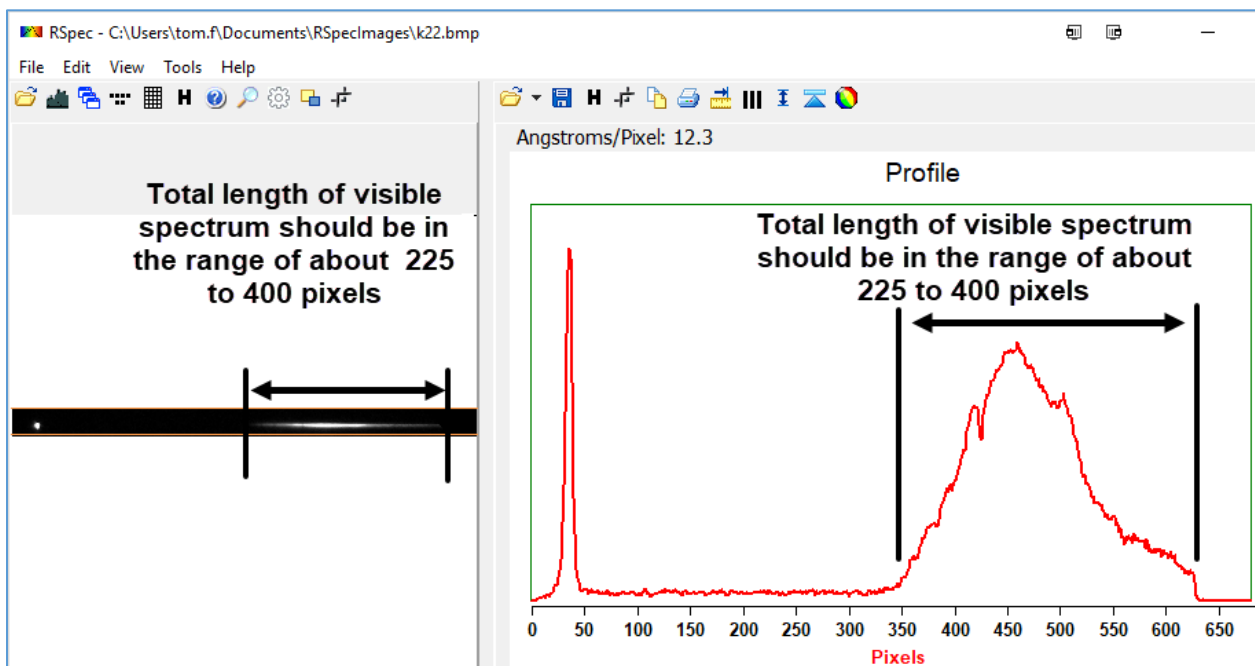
RSpec - C:\Users\tom.f\Documents\RSpecImages\k22.bmp

File Edit View Tools Help

H

H

Angstroms/Pixel: 12.3

Total length of visible spectrum should be in the range of about 225 to 400 pixels

Profile

Total length of visible spectrum should be in the range of about 225 to 400 pixels

0 50 100 150 200 250 300 350 400 450 500 550 600 650

Pixels